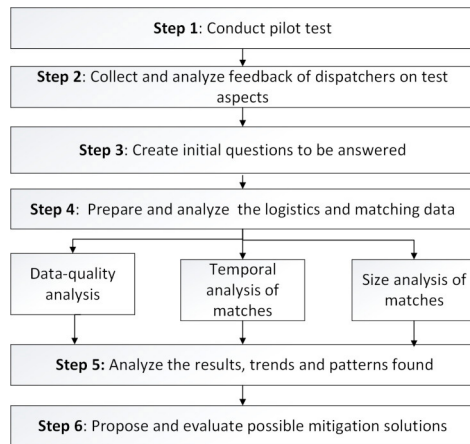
**Step 1**: Conduct pilot test

**Step 2**: Collect and analyze feedback of dispatchers on test aspects

**Step 3**: Create initial questions to be answered

**Step 4**: Prepare and analyze the logistics and matching data

Data-quality analysis

Temporal analysis of matches

Size analysis of matches

**Step 5:** Analyze the results, trends and patterns found

**Step 6**: Propose and evaluate possible mitigation solutions